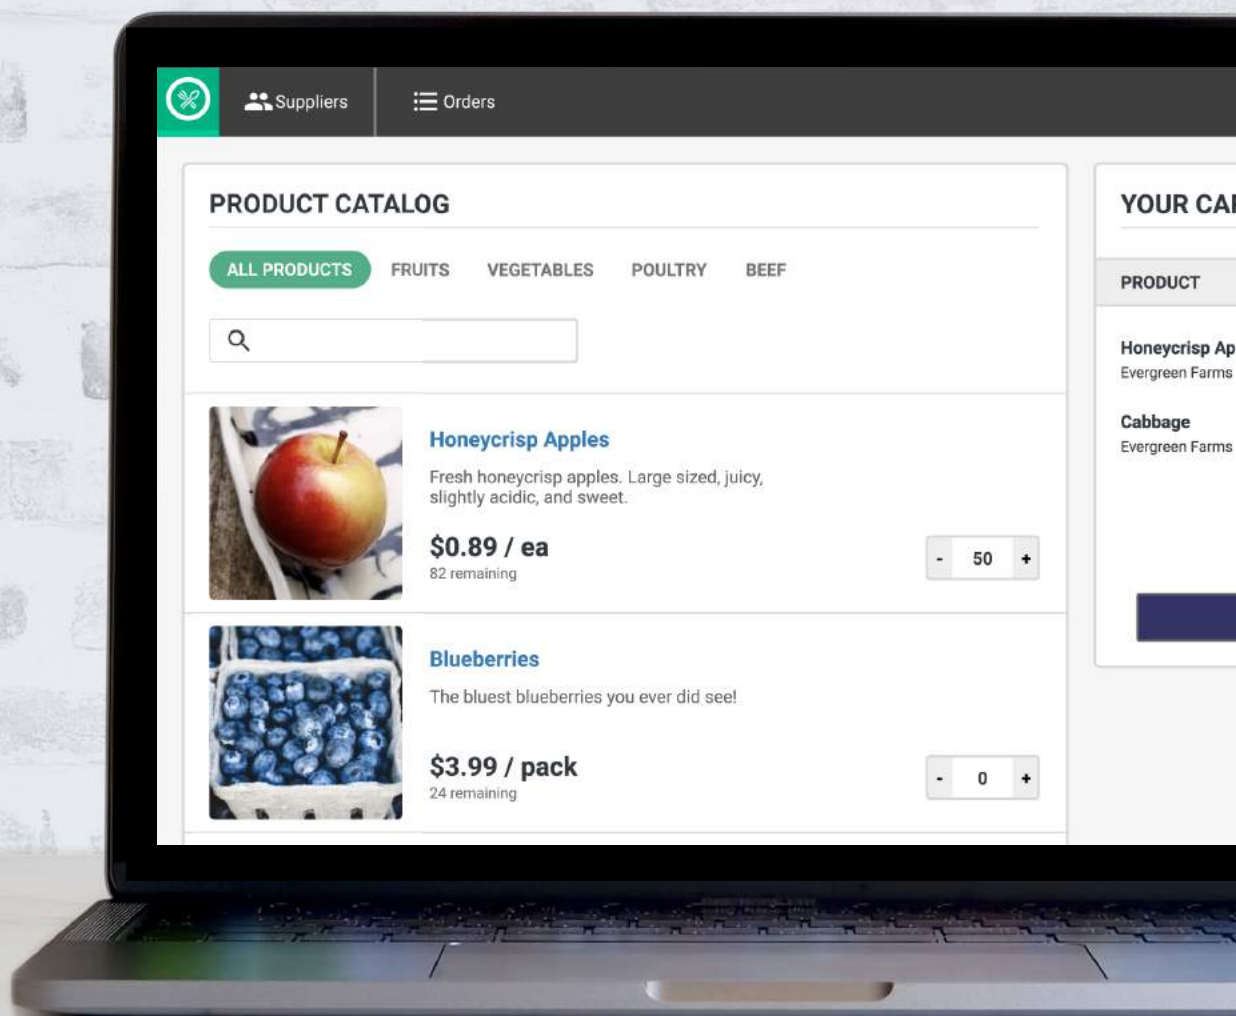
Suppliers Orders

PRODUCT CATALOG

ALL PRODUCTS FRUITS VEGETABLES POULTRY BEEF

Honeycrisp Apples

Fresh honeycrisp apples. Large sized, juicy, slightly acidic, and sweet.

$0.89 / ea

82 remaining

- 50 +

Blueberries

The bluest blueberries you ever did see!

$3.99 / pack

24 remaining

- 0 +

YOUR CA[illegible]

PRODUCT

Honeycrisp Ap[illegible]

Evergreen Farms

Cabbage

Evergreen Farms